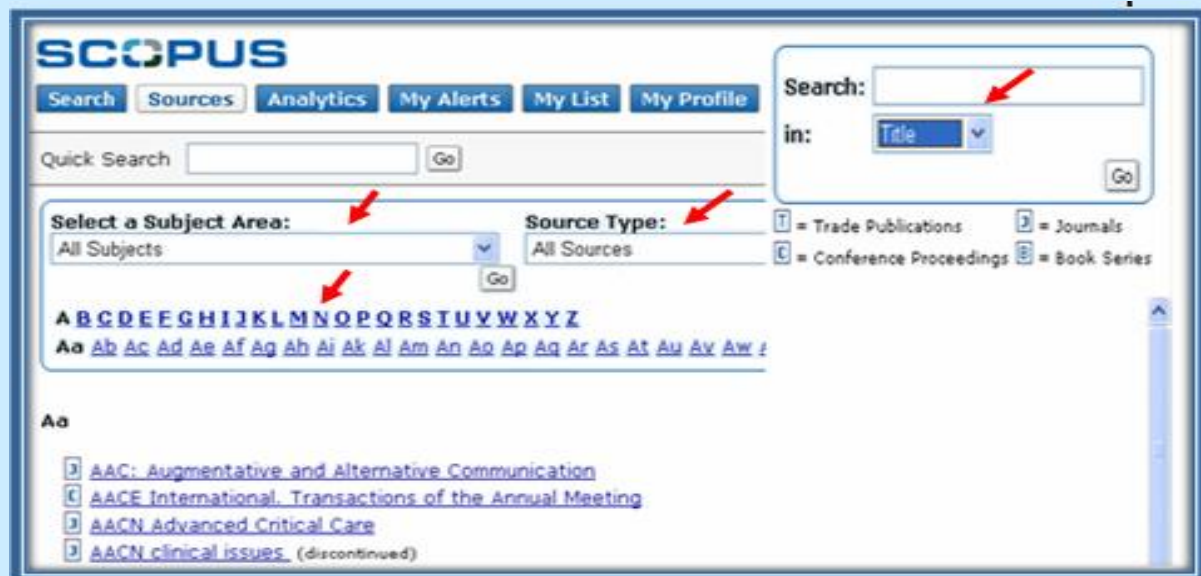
SCOPUS

Search Sources Analytics My Alerts My List My Profile

Quick Search Go

Search:

in: Title

Go

T = Trade Publications J = Journals

C = Conference Proceedings B = Book Series

Select a Subject Area:

All Subjects

Go

Source Type:

All Sources

A B C D E F G H I J K L M N O P Q R S T U V W X Y Z

Aa Ab Ac Ad Ae Af Ag Ah Ai Ak Al Am An Ao Ap Aq Ar As At Au Av Aw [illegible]

Aa

J AAC: Augmentative and Alternative Communication

C AACE International. Transactions of the Annual Meeting

J AACN Advanced Critical Care

J AACN clinical issues. (discontinued)